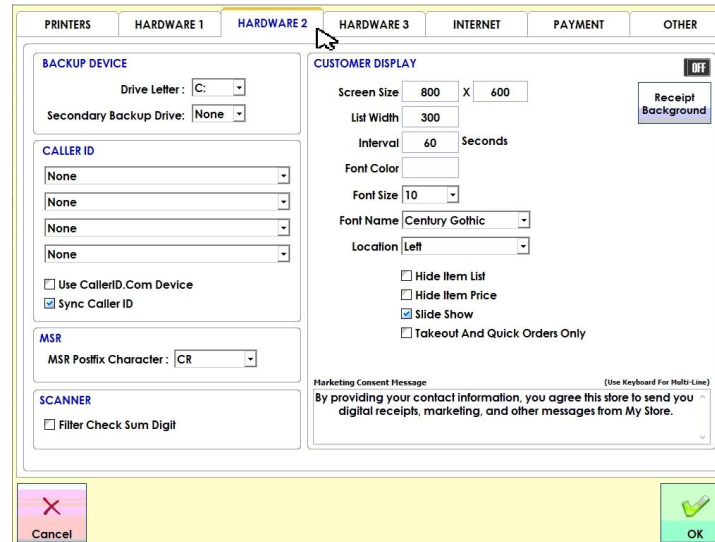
PRINTERS | HARDWARE 1 | HARDWARE 2 | HARDWARE 3 | INTERNET | PAYMENT | OTHER

BACKUP DEVICE
Drive Letter : C:
Secondary Backup Drive: None

CALLER ID
None
None
None
None
☐ Use CallerID.Com Device
☑ Sync Caller ID

MSR
MSR Postfix Character : CR

SCANNER
☐ Filter Check Sum Digit

CUSTOMER DISPLAY
OFF
Screen Size 800 X 600
Receipt Background
List Width 300
Interval 60 Seconds
Font Color
Font Size 10
Font Name Century Gothic
Location Left
☐ Hide Item List
☐ Hide Item Price
☑ Slide Show
☐ Takeout And Quick Orders Only

Marketing Consent Message
(Use Keyboard For Multi-Line)
By providing your contact information, you agree this store to send you digital receipts, marketing, and other messages from My Store.

Cancel
OK